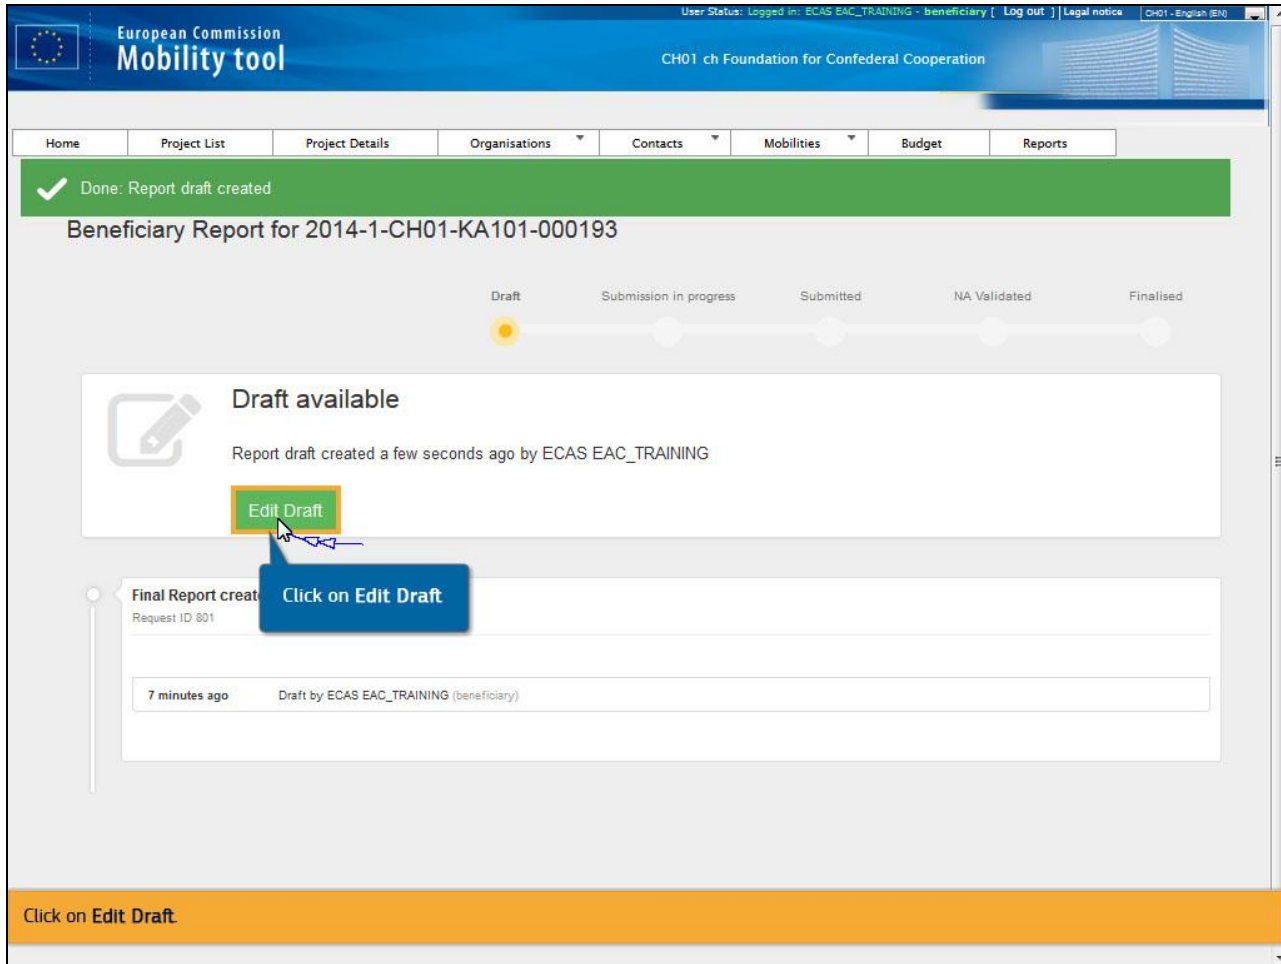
User Status: Logged in: ECAS EAC_TRAINING - beneficiary [ Log out ] | Legal notice | CH01 - English (EN)

European Commission
Mobility tool

CH01 ch Foundation for Confederal Cooperation

Home | Project List | Project Details | Organisations | Contacts | Mobilities | Budget | Reports

Done: Report draft created

Beneficiary Report for 2014-1-CH01-KA101-000193

Draft | Submission in progress | Submitted | NA Validated | Finalised

Draft available

Report draft created a few seconds ago by ECAS EAC_TRAINING

Edit Draft

Final Report creat

Request ID 801

Click on Edit Draft

7 minutes ago | Draft by ECAS EAC_TRAINING (beneficiary)

Click on Edit Draft.